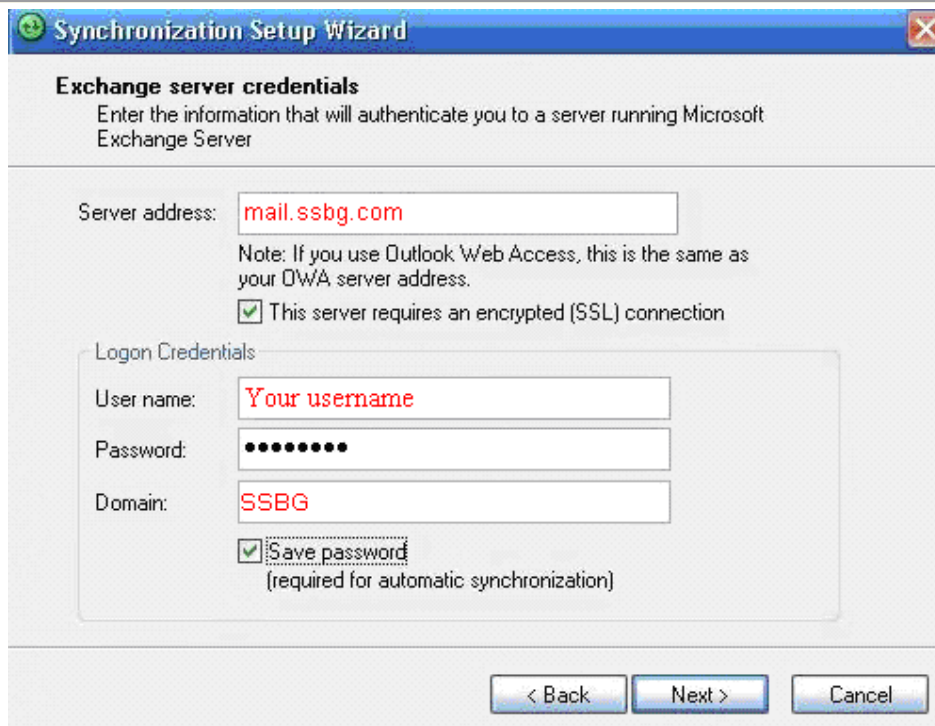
Synchronization Setup Wizard

Exchange server credentials
Enter the information that will authenticate you to a server running Microsoft Exchange Server

Server address: mail.ssbg.com
Note: If you use Outlook Web Access, this is the same as your OWA server address.
This server requires an encrypted (SSL) connection

Logon Credentials
User name: Your username
Password: ●●●●●●●●
Domain: SSBG
Save password
(required for automatic synchronization)

< Back
Next >
Cancel